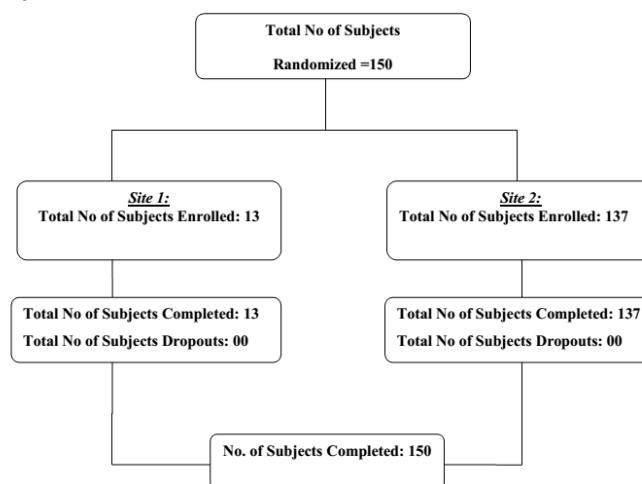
Total No of Subjects

Randomized =150

Site 1:
Total No of Subjects Enrolled: 13

Site 2:
Total No of Subjects Enrolled: 137

Total No of Subjects Completed: 13
Total No of Subjects Dropouts: 00

Total No of Subjects Completed: 137
Total No of Subjects Dropouts: 00

No. of Subjects Completed: 150